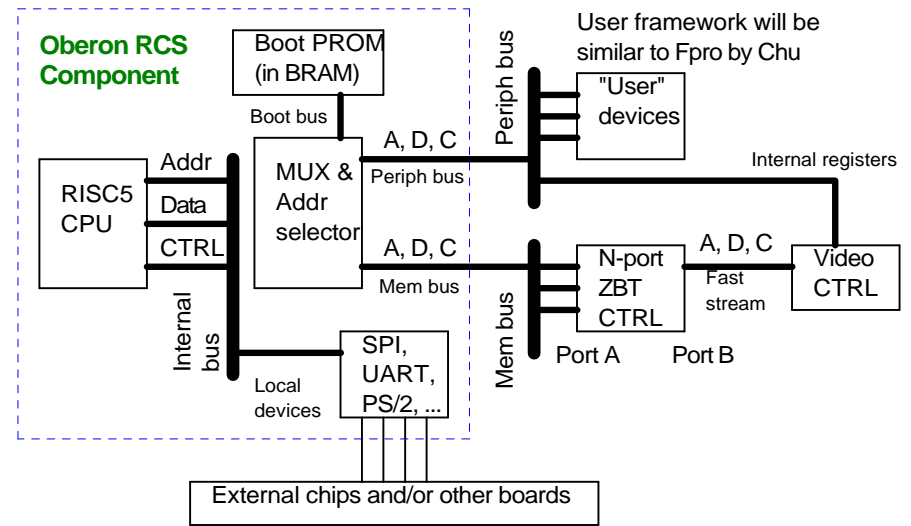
Oberon RCS Component

Boot PROM (in BRAM)

Boot bus

User framework will be similar to Fpro by Chu

Periph bus

"User" devices

RISC5 CPU

Addr

Data

CTRL

MUX & Addr selector

A, D, C

Periph bus

Internal registers

A, D, C

Mem bus

N-port ZBT CTRL

A, D, C

Fast stream

Video CTRL

Internal bus

Mem bus

Port A

Port B

SPI, UART, PS/2, ...

Local devices

External chips and/or other boards